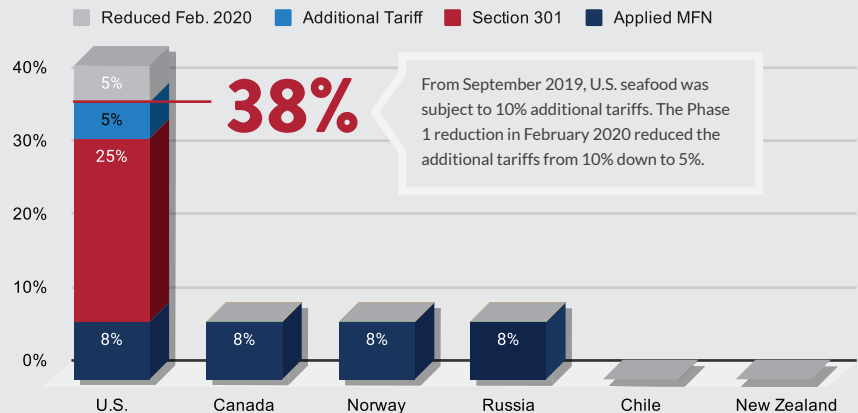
Reduced Feb. 2020 Additional Tariff Section 301 Applied MFN

40%
30%
20%
10%
0%

5%
5%
25%
8%

38%

From September 2019, U.S. seafood was subject to 10% additional tariffs. The Phase 1 reduction in February 2020 reduced the additional tariffs from 10% down to 5%.

8%
8%
8%

U.S. Canada Norway Russia Chile New Zealand